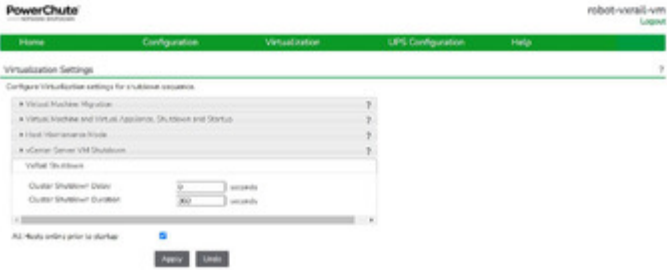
PowerChute
NETWORK SHUTDOWN

robot-vxrail-vm
Logout

Home | Configuration | Virtualization | UPS Configuration | Help

Virtualization Settings

?

Configure Virtualization settings for shutdown sequence.

▸ Virtual Machine Migration ?

▸ Virtual Machine and Virtual Appliance, Shutdown and Startup ?

▸ Host Maintenance Mode ?

▸ vCenter Server VM Shutdown ?

VxRail Shutdown

Cluster Shutdown Delay 0 seconds

Cluster Shutdown Duration 360 seconds

All Hosts online prior to startup

Apply Undo